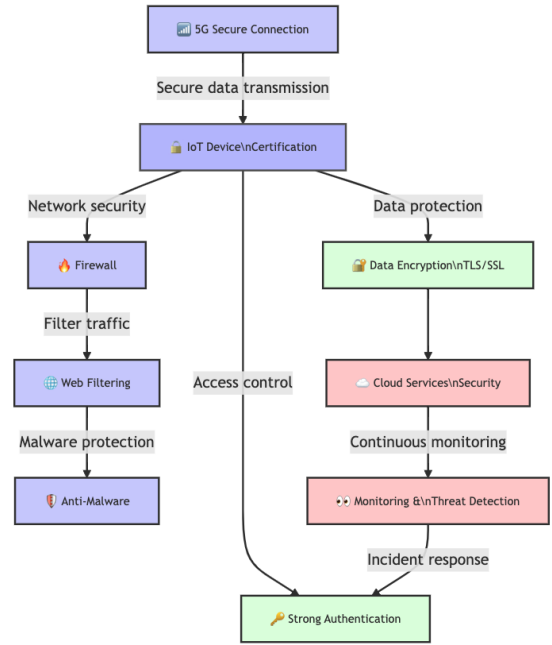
📶 5G Secure Connection

Secure data transmission

🔒 IoT Device\nCertification

Network security

Data protection

🔥 Firewall

🔐 Data Encryption\nTLS/SSL

Filter traffic

🌐 Web Filtering

Access control

☁️ Cloud Services\nSecurity

Malware protection

Continuous monitoring

🛡️ Anti-Malware

👀 Monitoring &\nThreat Detection

Incident response

🔑 Strong Authentication